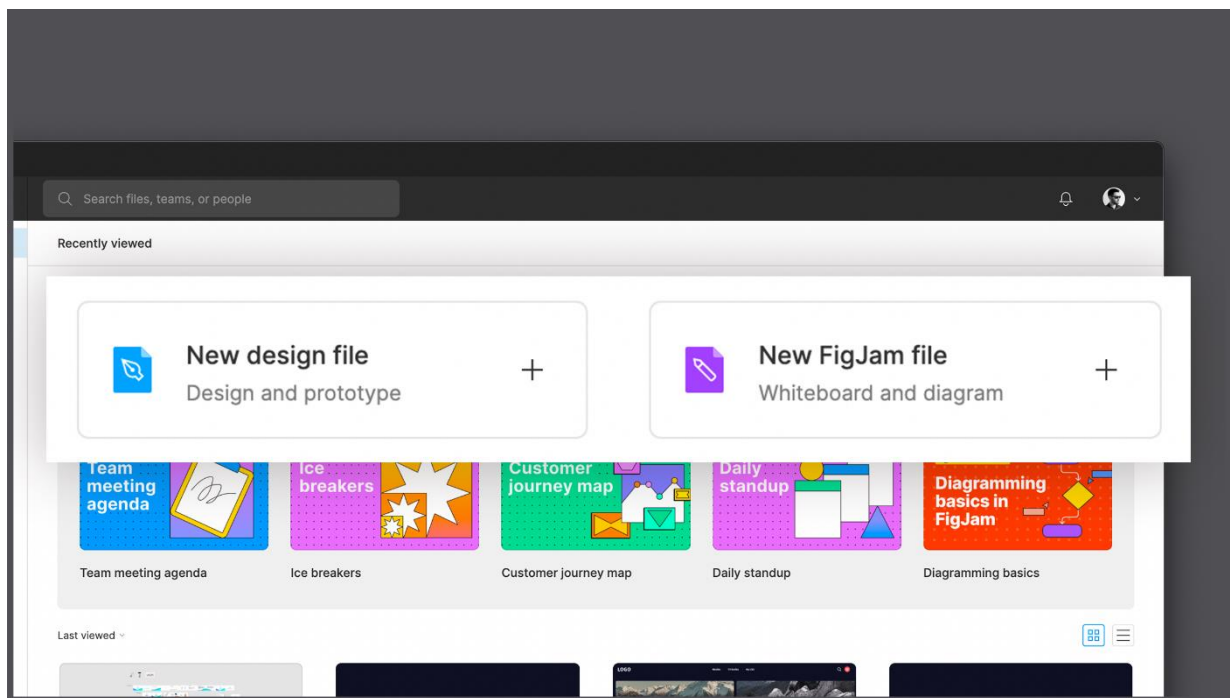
Search files, teams, or people

Recently viewed

New design file
Design and prototype

+

New FigJam file
Whiteboard and diagram

+

Team meeting agenda

Ice breakers

Customer journey map

Daily standup

Diagramming basics in FigJam

Team meeting agenda

Ice breakers

Customer journey map

Daily standup

Diagramming basics

Last viewed

LOGO